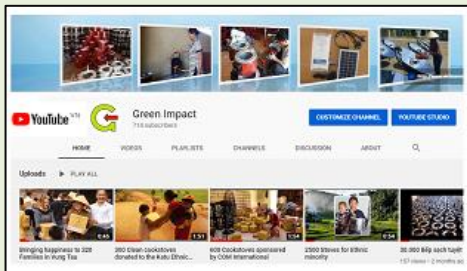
YouTube VN

Green Impact

715 subscribers

CUSTOMIZE CHANNEL

YOUTUBE STUDIO

HOME

VIDEOS

PLAYLISTS

CHANNELS

DISCUSSION

ABOUT

Uploads

PLAY ALL

0:45

Bringing happiness to 320 Families in Vung Tau

1:31

380 Clean cookstoves donated to the Katu Ethnic...

1:54

608 Cookstoves sponsored by COM International

0:34

2500 Stoves for Ethnic minority

30.000 Bếp sạch tuyệt

157 views • 2 months ago